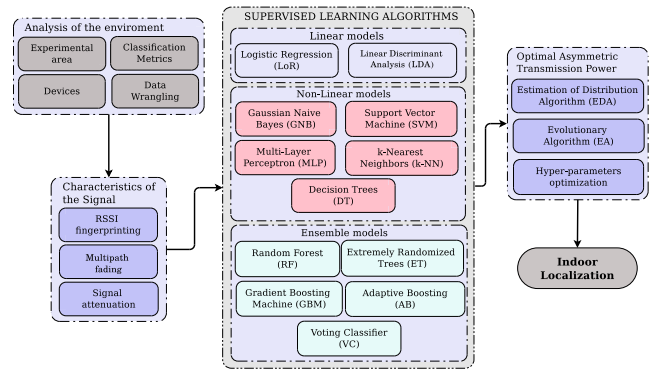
Analysis of the enviroment

Experimental area

Classification Metrics

Devices

Data Wrangling

Characteristics of the Signal

RSSI fingerprinting

Multipath fading

Signal attenuation

SUPERVISED LEARNING ALGORITHMS

Linear models

Logistic Regression (LoR)

Linear Discriminant Analysis (LDA)

Non-Linear models

Gaussian Naive Bayes (GNB)

Support Vector Machine (SVM)

Multi-Layer Perceptron (MLP)

k-Nearest Neighbors (k-NN)

Decision Trees (DT)

Ensemble models

Random Forest (RF)

Extremely Randomized Trees (ET)

Gradient Boosting Machine (GBM)

Adaptive Boosting (AB)

Voting Classifier (VC)

Optimal Asymmetric Transmission Power

Estimation of Distribution Algorithm (EDA)

Evolutionary Algorithm (EA)

Hyper-parameters optimization

Indoor Localization